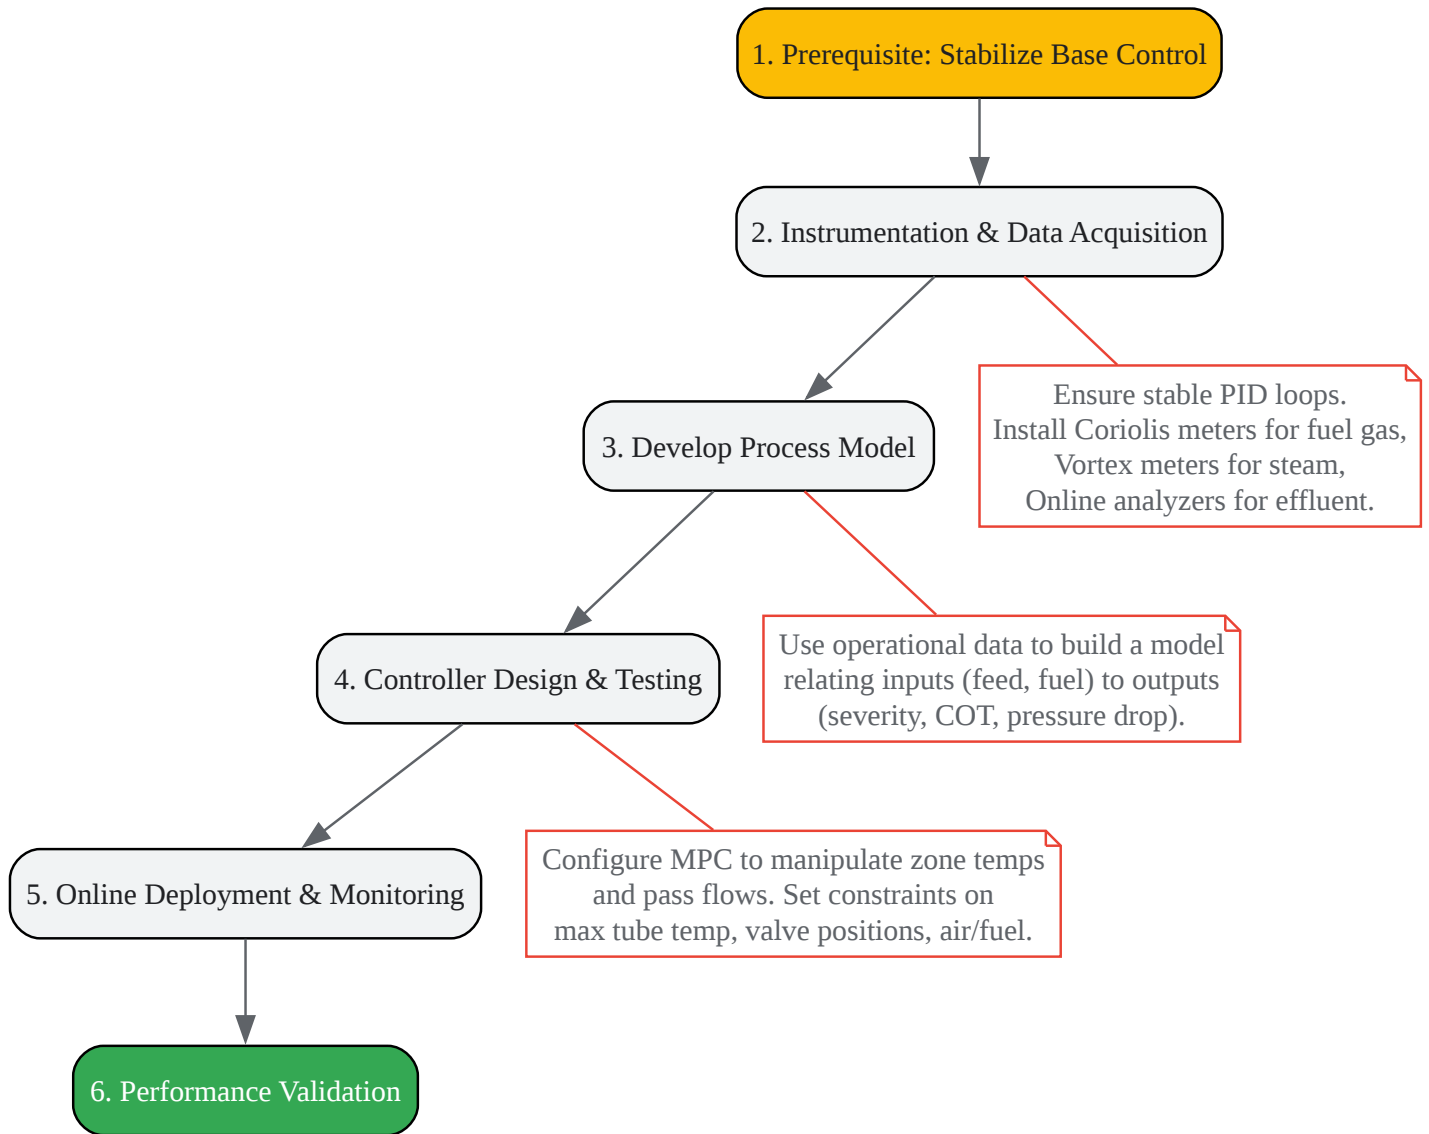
1. Prerequisite: Stabilize Base Control

2. Instrumentation & Data Acquisition

Ensure stable PID loops.
Install Coriolis meters for fuel gas,
Vortex meters for steam,
Online analyzers for effluent.

3. Develop Process Model

Use operational data to build a model relating inputs (feed, fuel) to outputs (severity, COT, pressure drop).

4. Controller Design & Testing

Configure MPC to manipulate zone temps and pass flows. Set constraints on max tube temp, valve positions, air/fuel.

5. Online Deployment & Monitoring

6. Performance Validation